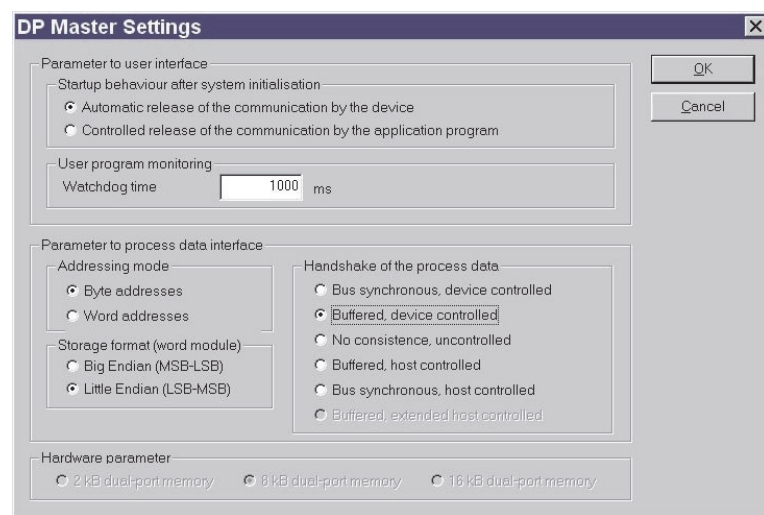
DP Master Settings

Parameter to user interface

Startup behaviour after system initialisation

Automatic release of the communication by the device

Controlled release of the communication by the application program

User program monitoring

Watchdog time 1000 ms

OK

Cancel

Parameter to process data interface

Addressing mode

Byte addresses

Word addresses

Storage format (word module)

Big Endian (MSB-LSB)

Little Endian (LSB-MSB)

Handshake of the process data

Bus synchronous, device controlled

Buffered, device controlled

No consistence, uncontrolled

Buffered, host controlled

Bus synchronous, host controlled

Buffered, extended host controlled

Hardware parameter

2 kB dual-port memory

8 kB dual-port memory

16 kB dual-port memory